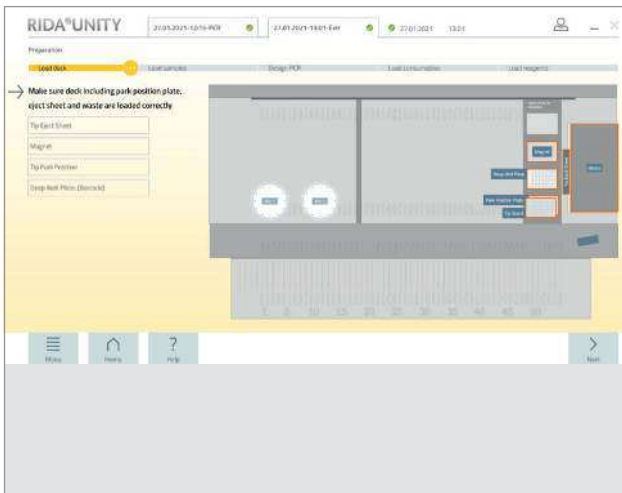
RIDA®UNITY

21.01.2021-12:15-PCR

21.01.2021-13:01-Extr

21.01.2021 13:21

Preparation

Load deck

Load samples

Design PCR

Load consumables

Load reagents

Make sure deck including park position plate, eject sheet and waste are loaded correctly

Tip Eject Sheet

Magnet

Tip Park Position

Deep Well Plate (Barcode)

Tip Eject

Deep Well Plate

Park Position Plate

Tip Park

Waste

Menu

Home

Help

Next